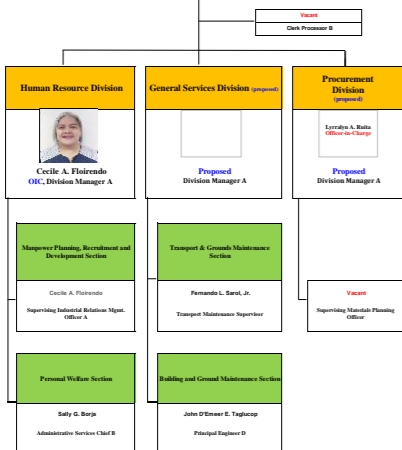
Vacant
Clerk Processor B

Human Resource Division

Cecile A. Floirendo
OIC, Division Manager A

General Services Division (proposed)

Proposed
Division Manager A

Procurement Division
(proposed)

Lyrralyn A. Ruita
Officer-in-Charge

Proposed
Division Manager A

Manpower Planning, Recruitment and Development Section

Cecile A. Floirendo

Supervising Industrial Relations Mgmt. Officer A

Transport & Grounds Maintenance Section

Fernando L. Sarol, Jr.

Transport Maintenance Supervisor

Vacant

Supervising Materials Planning Officer

Personal Welfare Section

Sally G. Borja

Administrative Services Chief B

Building and Ground Maintenance Section

John D'Emeer E. Taglucop

Principal Engineer D